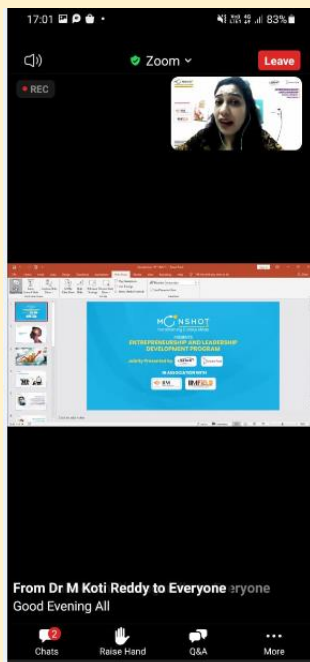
17:01 83%

Zoom

Leave

REC

MOONSHOT

ENTREPRENEURSHIP AND LEADERSHIP DEVELOPMENT PROGRAM

Jointly Presented by

IN ASSOCIATION WITH

From Dr M Koti Reddy to Everyone
Good Evening All

2
Chats

Raise Hand

Q&A

More